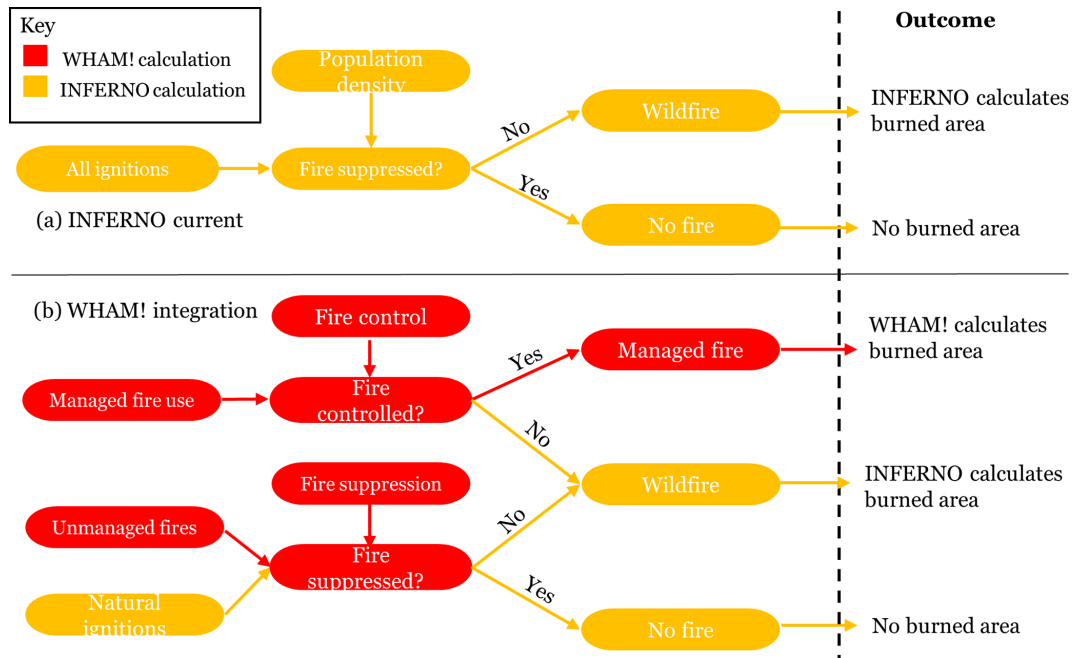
Key
WHAM! calculation
INFERNO calculation

Outcome

Population density

All ignitions

Fire suppressed?

No

Yes

Wildfire

No fire

INFERNO calculates burned area

No burned area

(a) INFERNO current

(b) WHAM! integration

Fire control

Managed fire use

Fire controlled?

Yes

No

Managed fire

WHAM! calculates burned area

Fire suppression

Unmanaged fires

Natural ignitions

Fire suppressed?

No

Yes

Wildfire

INFERNO calculates burned area

No fire

No burned area